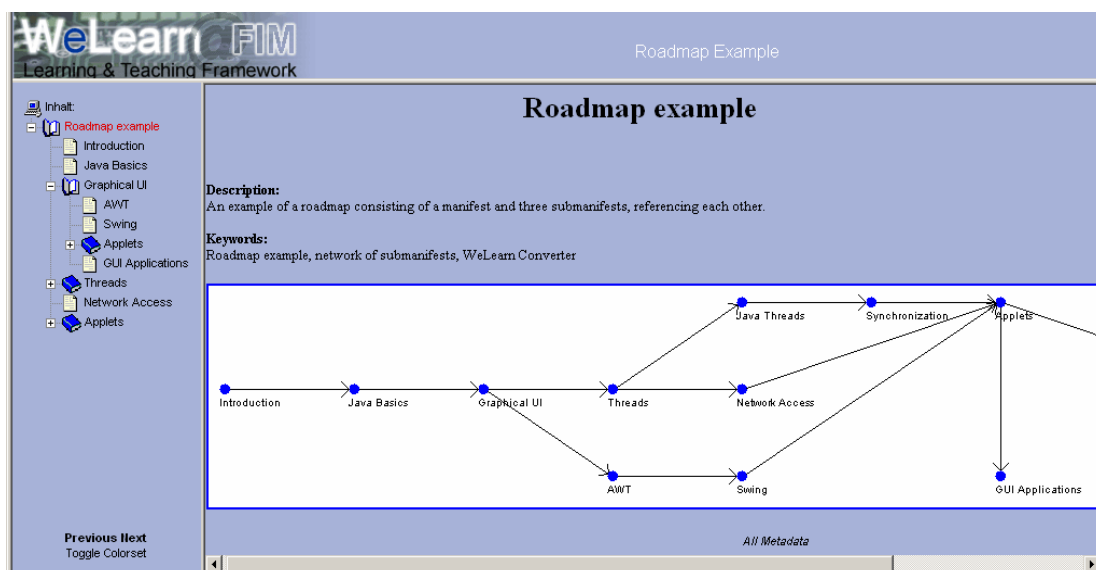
WeLearn FIM
Learning & Teaching Framework

Roadmap Example

Inhalt:
Roadmap example
Introduction
Java Basics
Graphical UI
AWT
Swing
Applets
GUI Applications
Threads
Network Access
Applets

Previous Next
Toggle Colorset

Roadmap example

Description:
An example of a roadmap consisting of a manifest and three submanifests, referencing each other.

Keywords:
Roadmap example, network of submanifests, WeLearn Converter

Java Threads
Synchronization
Applets
Introduction
Java Basics
Graphical UI
Threads
Network Access
AWT
Swing
GUI Applications

All Metadata